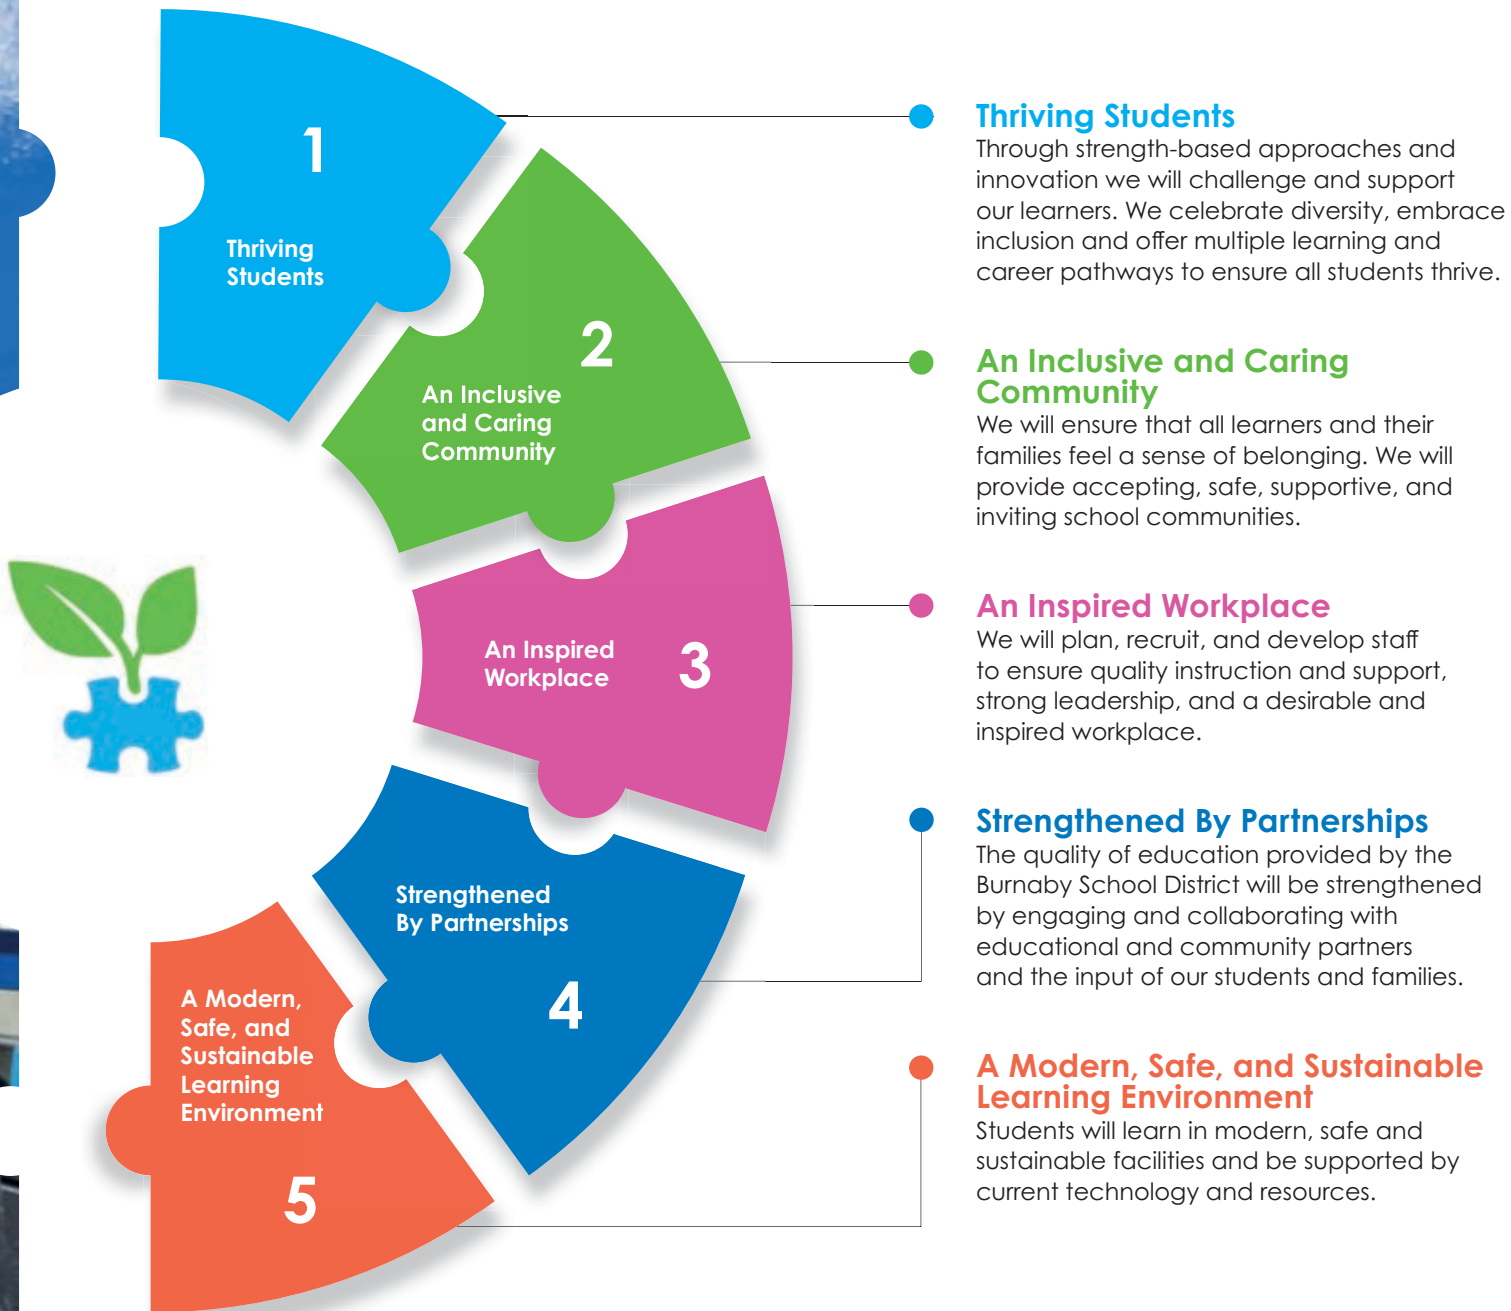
1

Thriving Students

2

An Inclusive and Caring Community

An Inspired Workplace

3

Strengthened By Partnerships

4

A Modern, Safe, and Sustainable Learning Environment

5

Thriving Students
Through strength-based approaches and innovation we will challenge and support our learners. We celebrate diversity, embrace inclusion and offer multiple learning and career pathways to ensure all students thrive.

An Inclusive and Caring Community
We will ensure that all learners and their families feel a sense of belonging. We will provide accepting, safe, supportive, and inviting school communities.

An Inspired Workplace
We will plan, recruit, and develop staff to ensure quality instruction and support, strong leadership, and a desirable and inspired workplace.

Strengthened By Partnerships
The quality of education provided by the Burnaby School District will be strengthened by engaging and collaborating with educational and community partners and the input of our students and families.

A Modern, Safe, and Sustainable Learning Environment
Students will learn in modern, safe and sustainable facilities and be supported by current technology and resources.